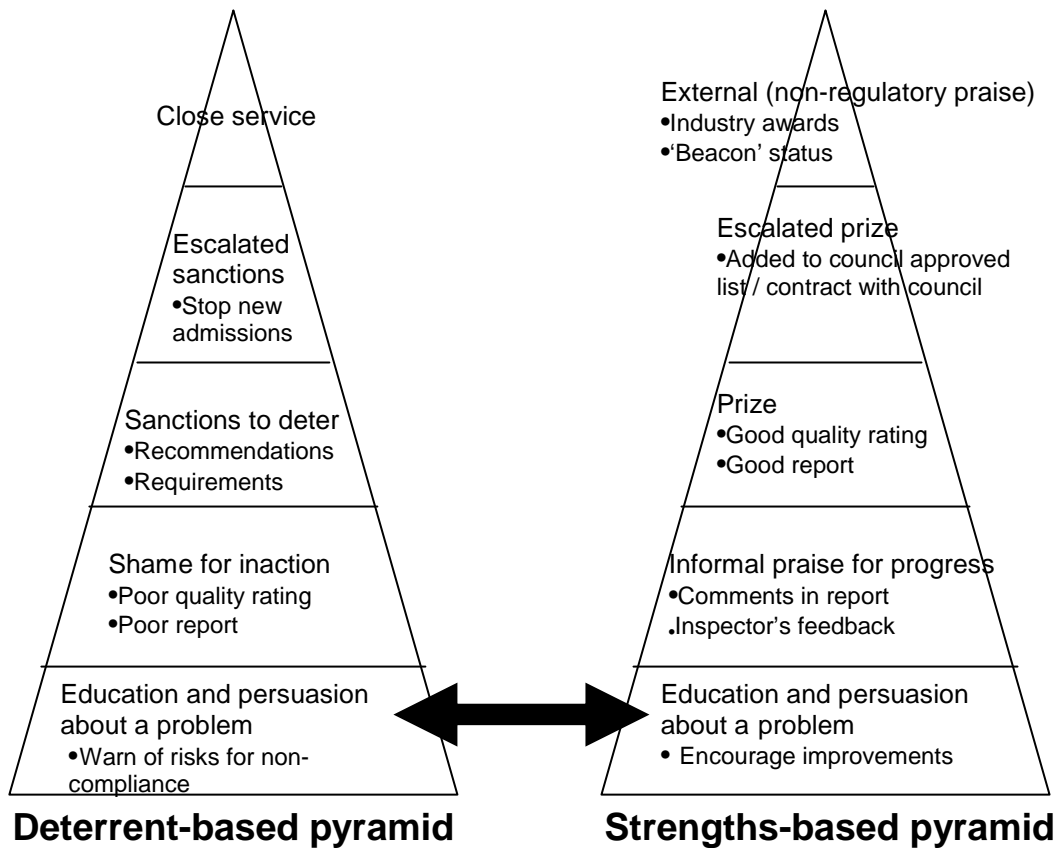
Close service

Escalated sanctions
•Stop new admissions

Sanctions to deter
•Recommendations
•Requirements

Shame for inaction
•Poor quality rating
•Poor report

Education and persuasion about a problem
•Warn of risks for non-compliance

Deterrent-based pyramid

External (non-regulatory praise)
•Industry awards
•'Beacon' status

Escalated prize
•Added to council approved list / contract with council

Prize
•Good quality rating
•Good report

Informal praise for progress
•Comments in report
.Inspector's feedback

Education and persuasion about a problem
• Encourage improvements

Strengths-based pyramid